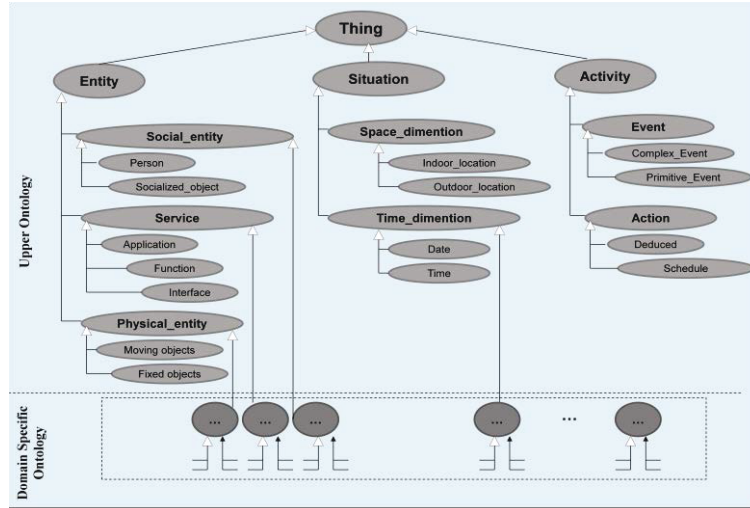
Thing

Entity

Social_entity
Person
Socialized_object

Service
Application
Function
Interface

Physical_entity
Moving objects
Fixed objects

Situation

Space_dimention
Indoor_location
Outdoor_location

Time_dimention
Date
Time

Activity

Event
Complex_Event
Primitive_Event

Action
Deduced
Schedule

Upper Ontology

Domain Specific Ontology

...
...
...
...
...
...